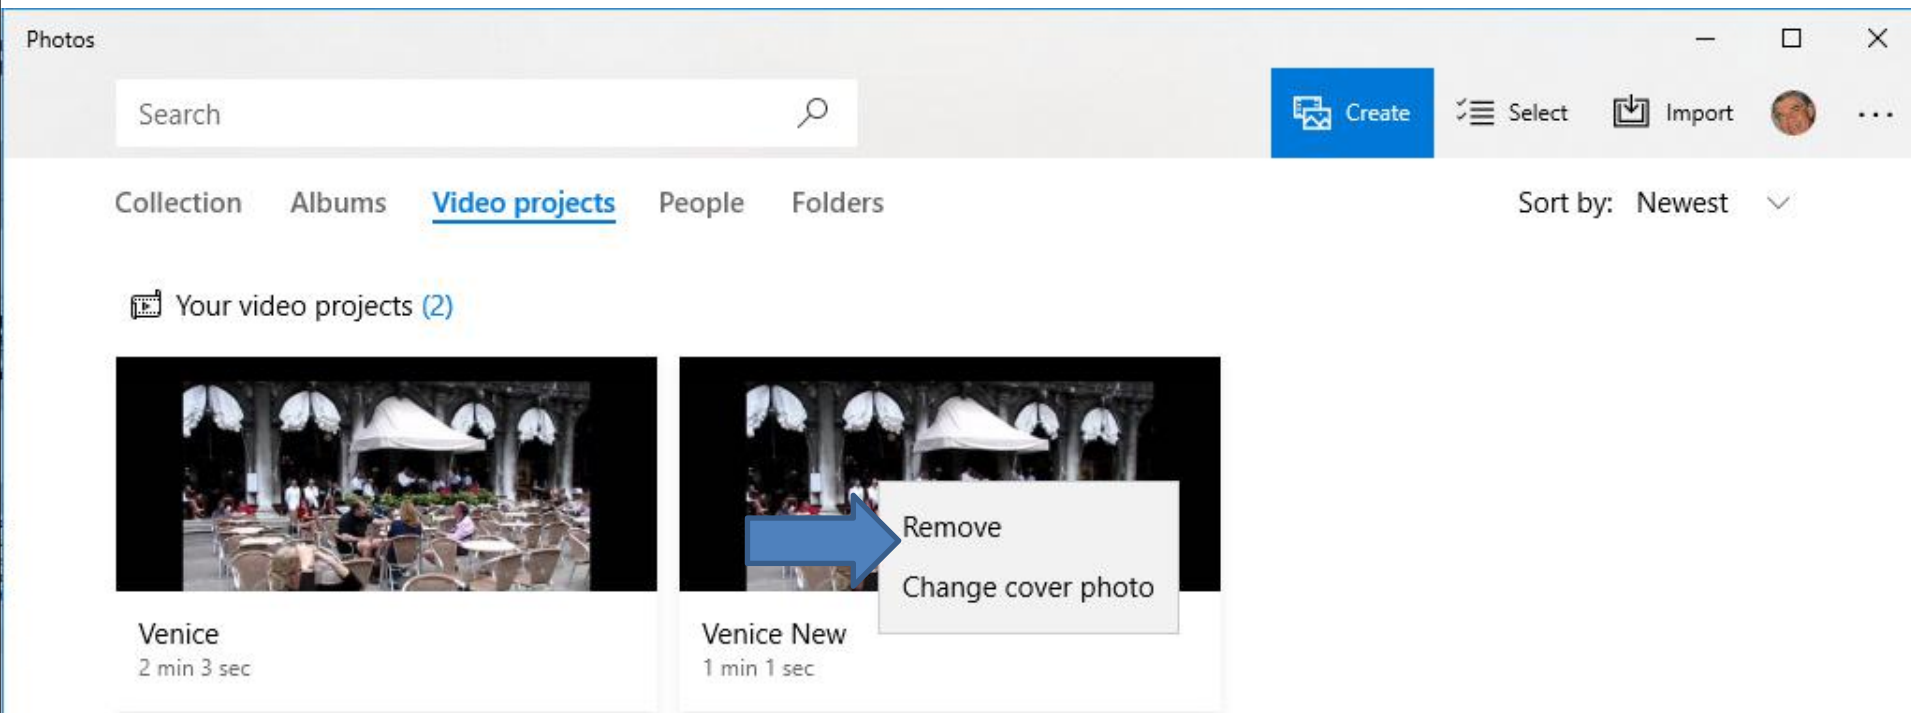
Photos

Search

Create Select Import ...

Collection Albums Video projects People Folders

Sort by: Newest

Your video projects (2)

Remove

Change cover photo

Venice
2 min 3 sec

Venice New
1 min 1 sec